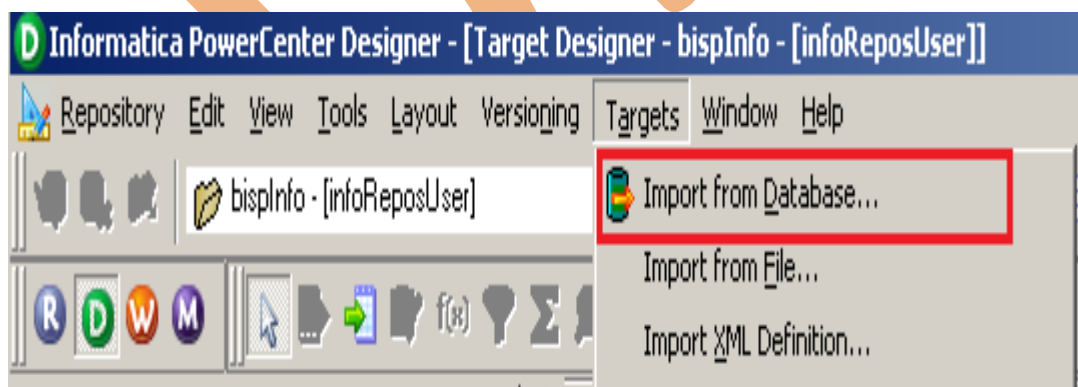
D Informatica PowerCenter Designer - [Target Designer - bispInfo - [infoReposUser]]

Repository Edit View Tools Layout Versioning Targets Window Help

bispInfo - [infoReposUser]

Import from Database...

Import from File...

Import XML Definition...

R D W M

f(x) Σ